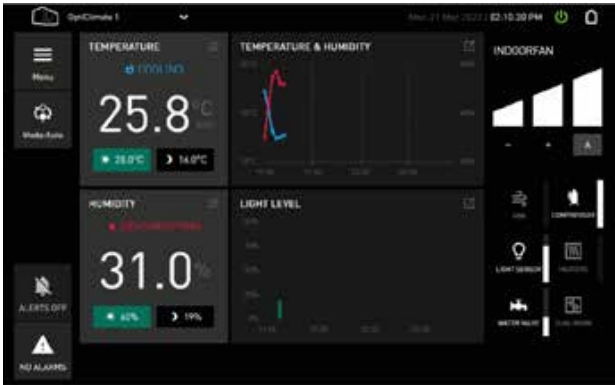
OptiClimate 1

Mon 21 Mar 2022 | 02:10:30 PM

Menu

Mode Auto

TEMPERATURE

COOLING

25.8 °C

❄ 28.0°C

❯ 16.0°C

TEMPERATURE & HUMIDITY

HUMIDITY

DEHUMIDIFYING

31.0 %

❄ 60%

❯ 19%

LIGHT LEVEL

INDOORFAN

–

+

A

CONTROLLER

LIGHT SENSOR

WATER VALVE

ALERTS OFF

NO ALARMS